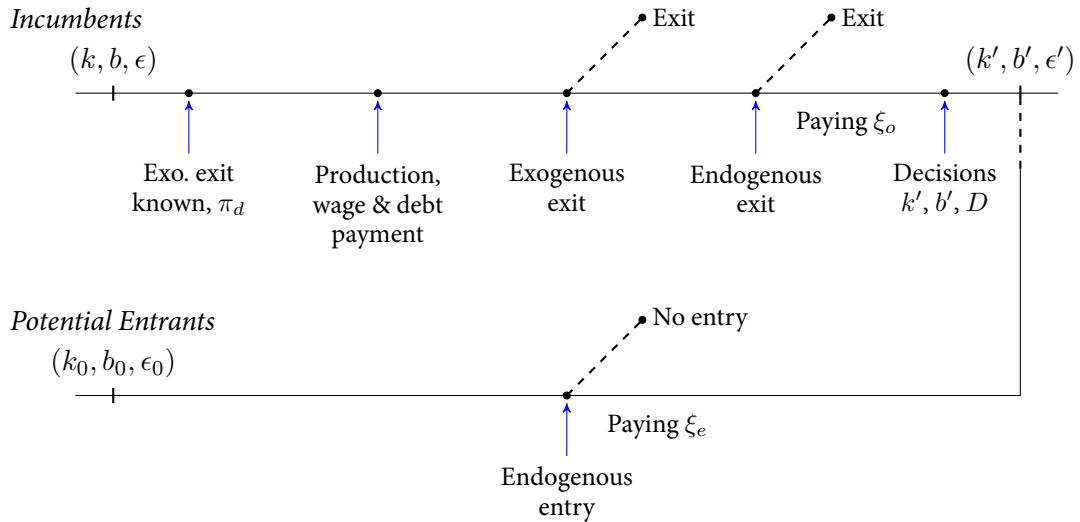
*Incumbents*

$(k, b, \epsilon)$

Exit

Exit

$(k', b', \epsilon')$

Paying $\xi_o$

Exo. exit known, $\pi_d$

Production, wage & debt payment

Exogenous exit

Endogenous exit

Decisions $k'$, $b'$, $D$

*Potential Entrants*

$(k_0, b_0, \epsilon_0)$

No entry

Paying $\xi_e$

Endogenous entry